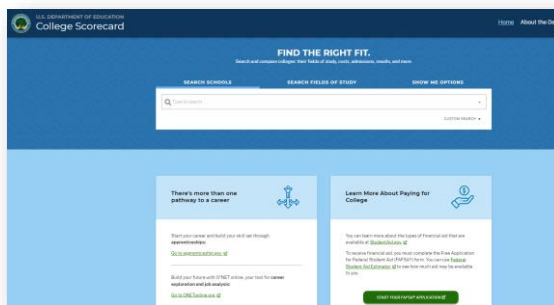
U.S. DEPARTMENT OF EDUCATION
College Scorecard

Home About the Da

FIND THE RIGHT FIT.
Search and compare colleges: their fields of study, costs, admissions, results, and more.

SEARCH SCHOOLS
SEARCH FIELDS OF STUDY
SHOW ME OPTIONS

Q Type a search

CUSTOM SEARCH

There's more than one pathway to a career

Start your career and build your skill set through apprenticeships.

Go to apprenticeship.gov

Build your future with O*NET online, your tool for career exploration and job analysis.

Go to ONET online.org

Learn More About Paying for College

You can learn more about the types of financial aid that are available at StudentAid.gov.

To receive financial aid, you must complete the Free Application for Federal Student Aid (FAFSA®) form. You can use Federal Student Aid Estimator to see how much aid may be available to you.

START YOUR FAFSA® APPLICATION